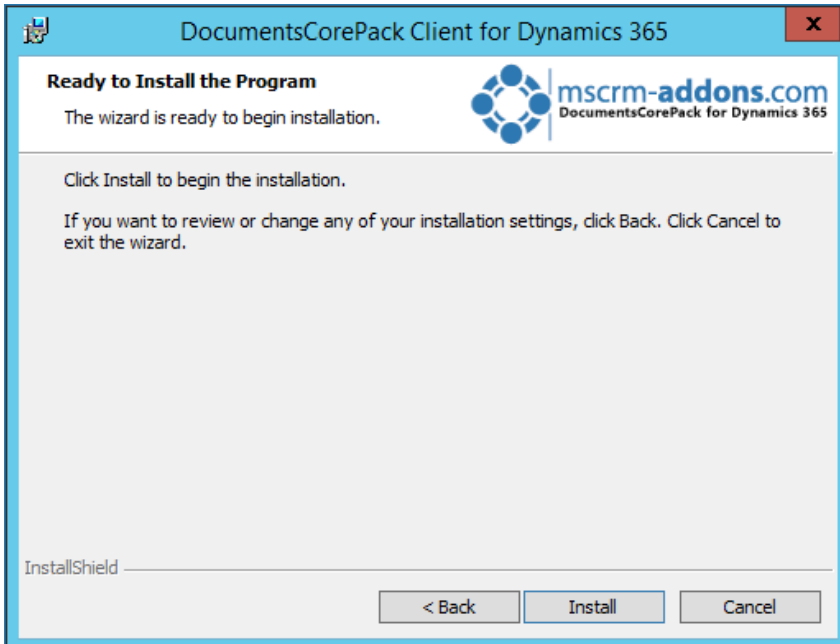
DocumentsCorePack Client for Dynamics 365

X

Ready to Install the Program

The wizard is ready to begin installation.

mscrm-addons.com
DocumentsCorePack for Dynamics 365

Click Install to begin the installation.

If you want to review or change any of your installation settings, click Back. Click Cancel to exit the wizard.

InstallShield

< Back

Install

Cancel